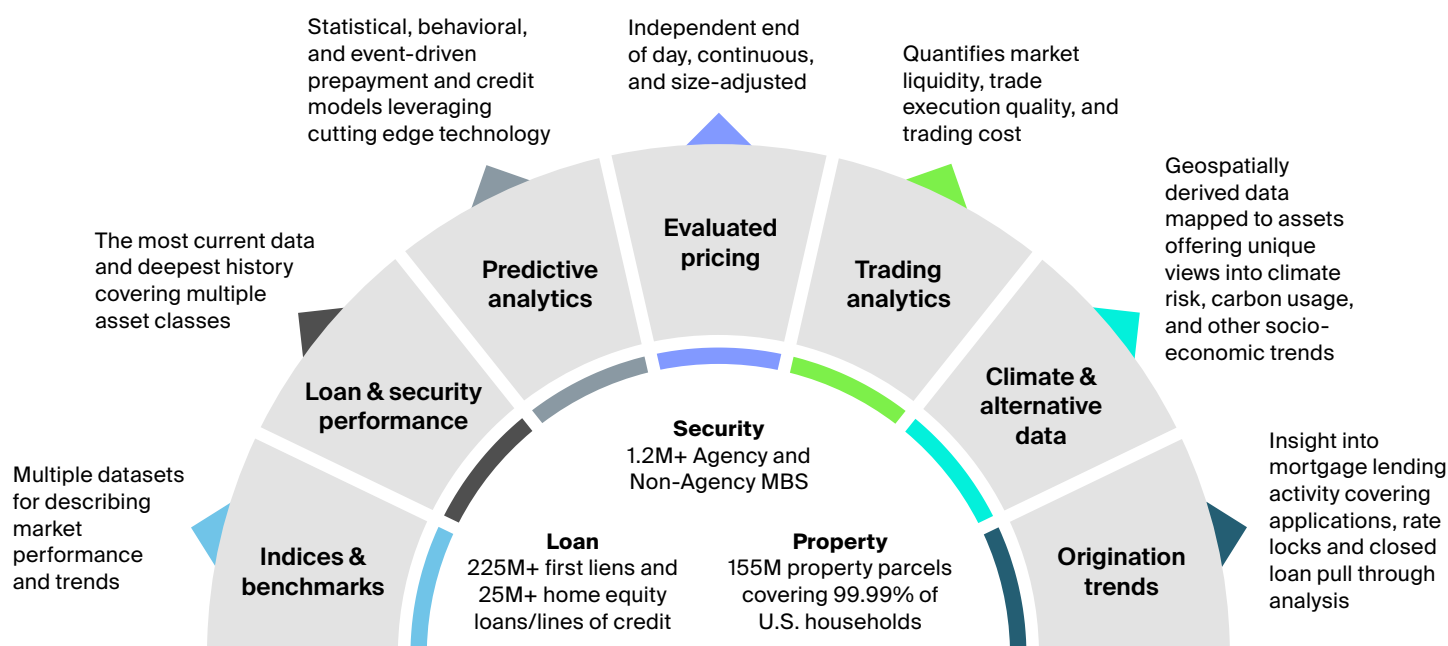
Statistical, behavioral, and event-driven prepayment and credit models leveraging cutting edge technology

Independent end of day, continuous, and size-adjusted

Quantifies market liquidity, trade execution quality, and trading cost

Geospatially derived data mapped to assets offering unique views into climate risk, carbon usage, and other socio-economic trends

The most current data and deepest history covering multiple asset classes

Insight into mortgage lending activity covering applications, rate locks and closed loan pull through analysis

Multiple datasets for describing market performance and trends

Predictive analytics

Evaluated pricing

Trading analytics

Loan & security performance

Climate & alternative data

Indices & benchmarks

Origination trends

Security
1.2M+ Agency and Non-Agency MBS

Loan
225M+ first liens and 25M+ home equity loans/lines of credit

Property
155M property parcels covering 99.99% of U.S. households